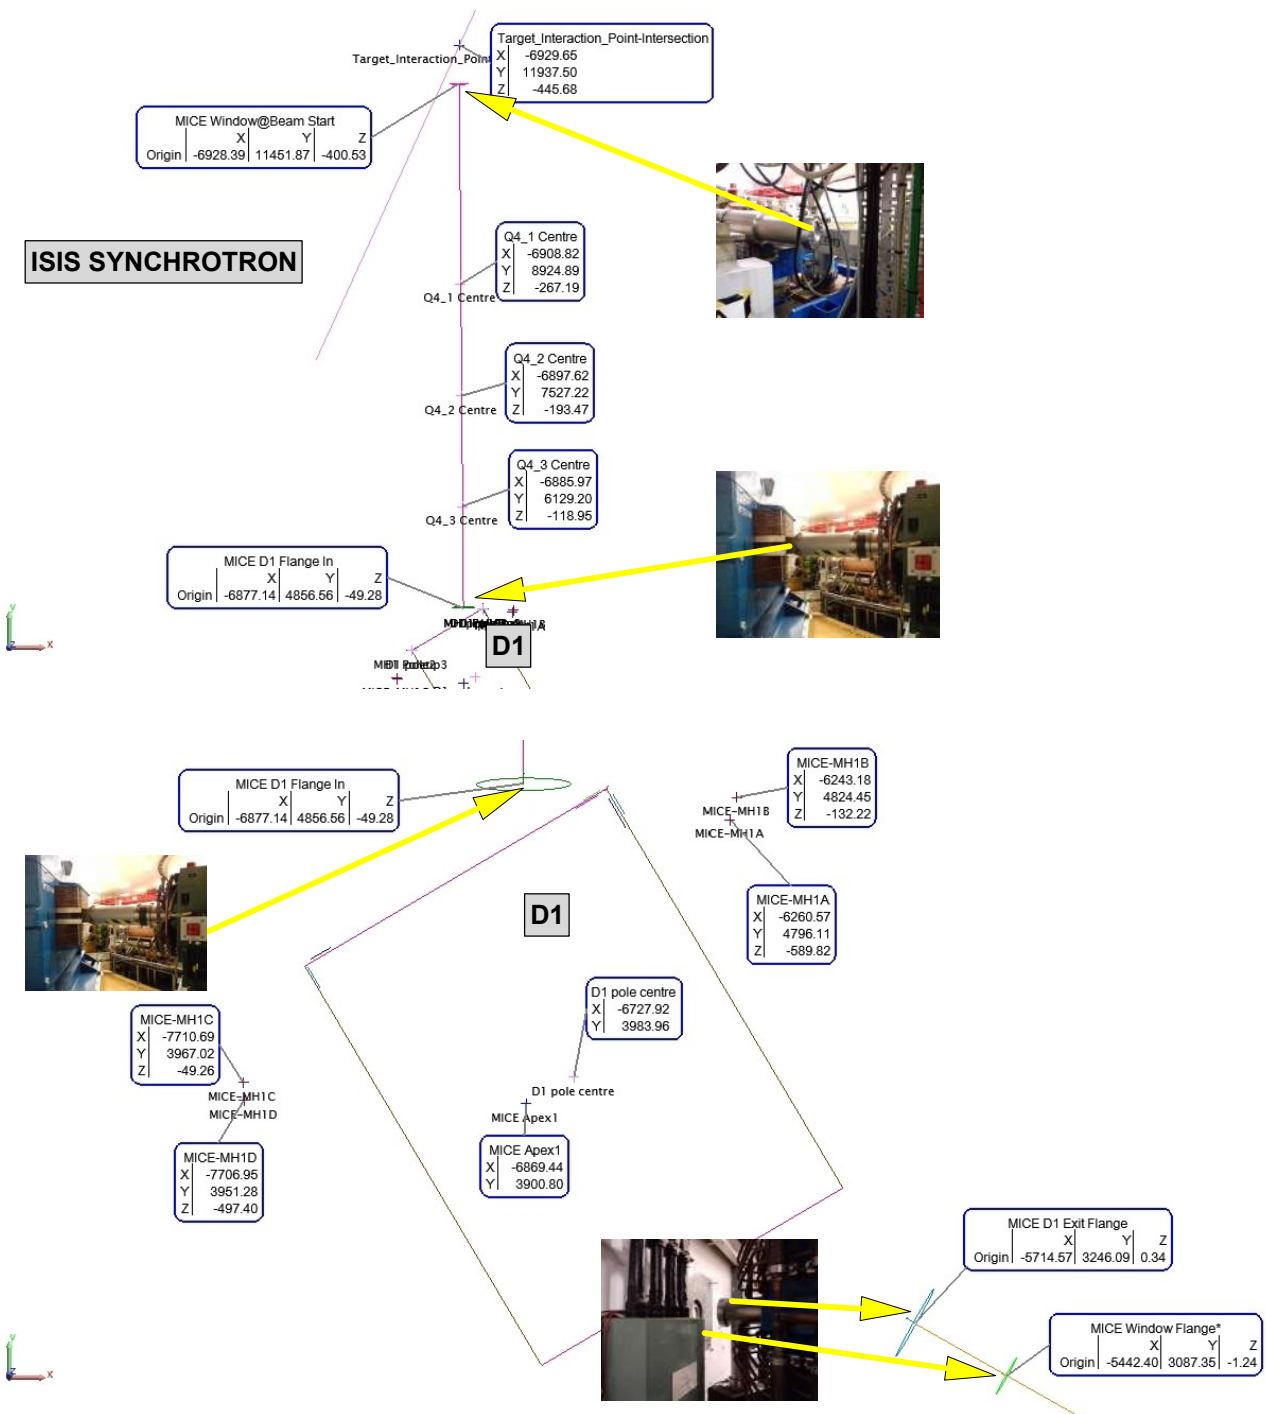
Target_Interaction_Point-Intersection

| X | -6929.65 |
|---|---|
| Y | 11937.50 |
| Z | -445.68 |

Target_Interaction_Point

MICE Window@Beam Start

| | X | Y | Z |
|---|---|---|---|
| Origin | -6928.39 | 11451.87 | -400.53 |

ISIS SYNCHROTRON

Q4_1 Centre

| X | -6908.82 |
|---|---|
| Y | 8924.89 |
| Z | -267.19 |

Q4_1 Centre

Q4_2 Centre

| X | -6897.62 |
|---|---|
| Y | 7527.22 |
| Z | -193.47 |

Q4_2 Centre

Q4_3 Centre

| X | -6885.97 |
|---|---|
| Y | 6129.20 |
| Z | -118.95 |

Q4_3 Centre

MICE D1 Flange In

| | X | Y | Z |
|---|---|---|---|
| Origin | -6877.14 | 4856.56 | -49.28 |

D1

y
x

MICE D1 Flange In

| | X | Y | Z |
|---|---|---|---|
| Origin | -6877.14 | 4856.56 | -49.28 |

MICE-MH1B

| X | -6243.18 |
|---|---|
| Y | 4824.45 |
| Z | -132.22 |

MICE-MH1B
MICE-MH1A

D1

MICE-MH1A

| X | -6260.57 |
|---|---|
| Y | 4796.11 |
| Z | -589.82 |

D1 pole centre

| X | -6727.92 |
|---|---|
| Y | 3983.96 |

MICE-MH1C

| X | -7710.69 |
|---|---|
| Y | 3967.02 |
| Z | -49.26 |

MICE-MH1C
MICE-MH1D

D1 pole centre
MICE Apex1

MICE Apex1

| X | -6869.44 |
|---|---|
| Y | 3900.80 |

MICE-MH1D

| X | -7706.95 |
|---|---|
| Y | 3951.28 |
| Z | -497.40 |

MICE D1 Exit Flange

| | X | Y | Z |
|---|---|---|---|
| Origin | -5714.57 | 3246.09 | 0.34 |

MICE Window Flange*

| | X | Y | Z |
|---|---|---|---|
| Origin | -5442.40 | 3087.35 | -1.24 |

y
x